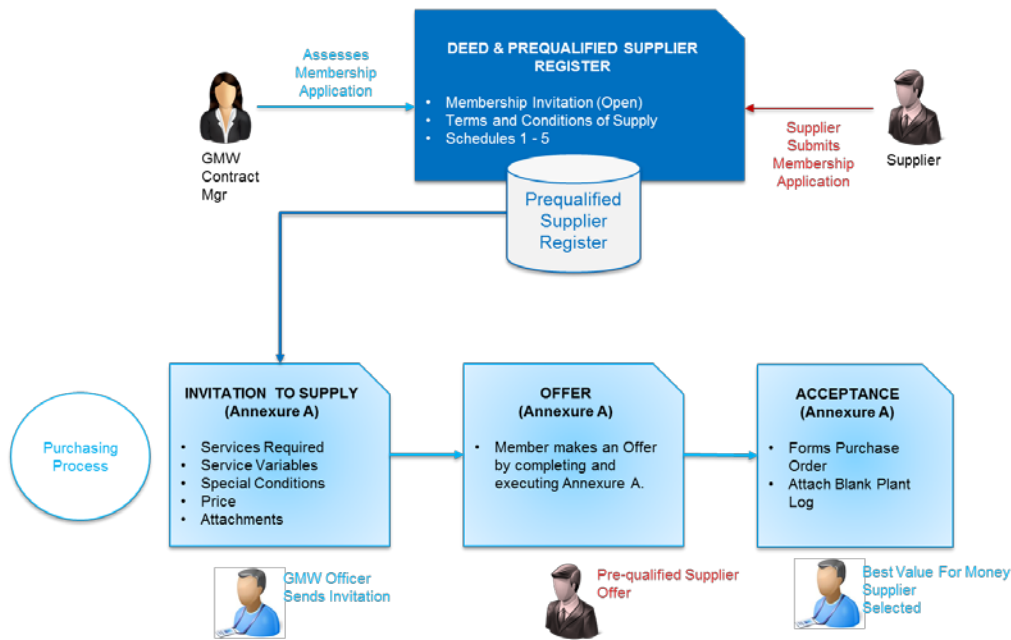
Assesses Membership Application

GMW Contract Mgr

DEED & PREQUALIFIED SUPPLIER REGISTER

- Membership Invitation (Open)
- Terms and Conditions of Supply
- Schedules 1 - 5

Prequalified Supplier Register

Supplier Submits Membership Application

Supplier

Purchasing Process

INVITATION TO SUPPLY (Annexure A)

- Services Required
- Service Variables
- Special Conditions
- Price
- Attachments

OFFER (Annexure A)

- Member makes an Offer by completing and executing Annexure A.

ACCEPTANCE (Annexure A)

- Forms Purchase Order
- Attach Blank Plant Log

GMW Officer Sends Invitation

Pre-qualified Supplier Offer

Best Value For Money Supplier Selected